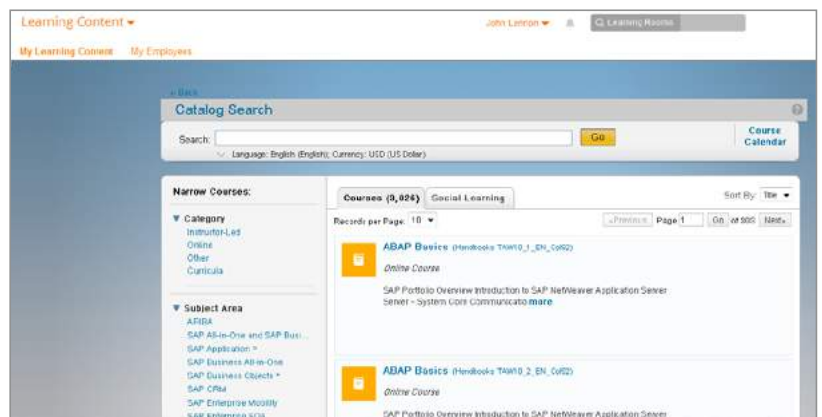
Learning Content ▾
John Lennon ▾
Q Learning Rooms
My Learning Content My Employees

« Back
Catalog Search
Search:
Go
Course Calendar
Language: English (English); Currency: USD (US Dollar)

Narrow Courses:
▼ Category
Instructor-Led
Online
Other
Curricula

▼ Subject Area
ARIBA
SAP All-in-One and SAP Busi...
SAP Application »
SAP Business All-in-One
SAP Business Objects »
SAP CRM
SAP Enterprise Mobility
SAP Enterprise SOA

Courses (9,026)
Social Learning
Sort By: Title ▾
Records per Page: 10 ▾
« Previous
Page 1
Go
of 903
Next »

ABAP Basics (Handbooks TAW10_1_EN_Col92)
Online Course
SAP Portfolio Overview Introduction to SAP NetWeaver Application Server Server - System Core Communicatio more

ABAP Basics (Handbooks TAW10_2_EN_Col92)
Online Course
SAP Portfolio Overview Introduction to SAP NetWeaver Application Server